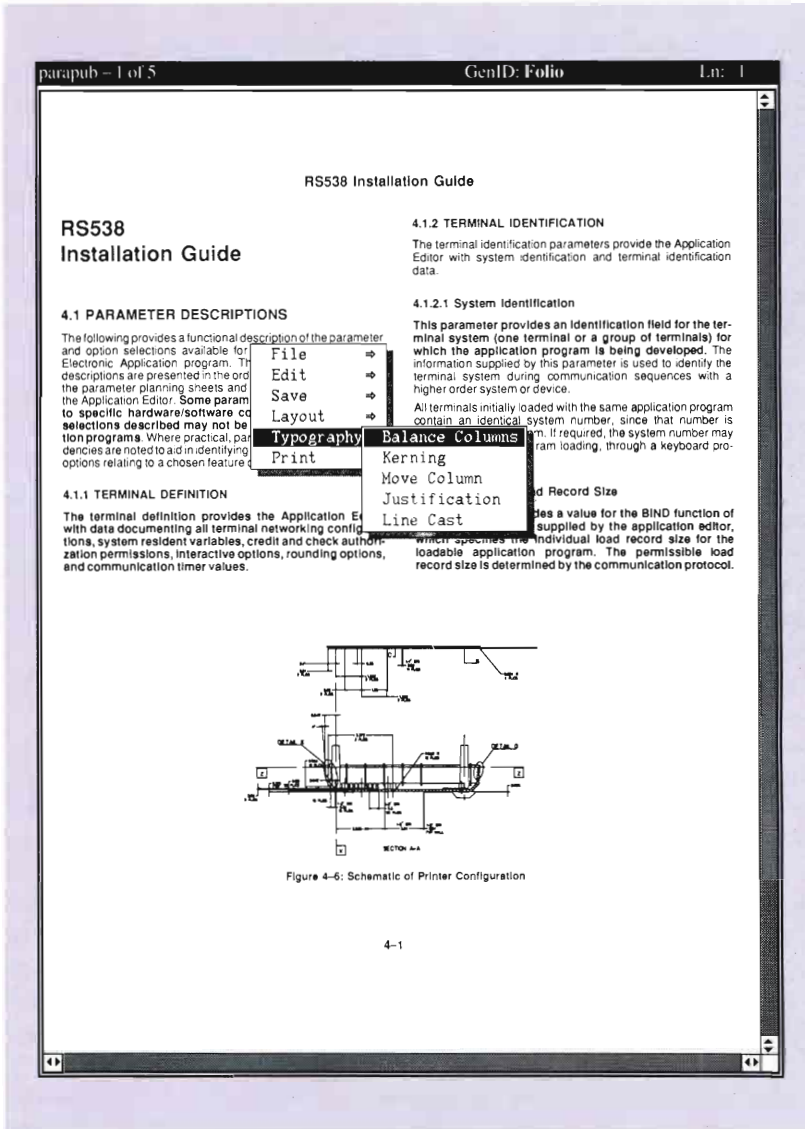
parapub – 1 of 5 GenID: Folio Ln: 1

RS538 Installation Guide

RS538 Installation Guide

4.1 PARAMETER DESCRIPTIONS

The following provides a functional description of the parameter and option selections available for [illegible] Electronic Application program. Th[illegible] descriptions are presented in the ord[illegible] the parameter planning sheets and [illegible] the Application Editor. Some param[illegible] to specific hardware/software co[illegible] selections described may not be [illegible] tion programs. Where practical, par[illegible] dencies are noted to aid in identifying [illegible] options relating to a chosen feature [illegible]

File ⇨
Edit ⇨
Save ⇨
Layout ⇨
Typography
Print

Balance Columns
Kerning
Move Column
Justification
Line Cast

4.1.1 TERMINAL DEFINITION

The terminal definition provides the Application E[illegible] with data documenting all terminal networking config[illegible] tions, system resident variables, credit and check authorization permissions, interactive options, rounding options, and communication timer values.

4.1.2 TERMINAL IDENTIFICATION

The terminal identification parameters provide the Application Editor with system identification and terminal identification data.

4.1.2.1 System Identification

This parameter provides an identification field for the terminal system (one terminal or a group of terminals) for which the application program is being developed. The information supplied by this parameter is used to identify the terminal system during communication sequences with a higher order system or device.

All terminals initially loaded with the same application program contain an identical system number, since that number is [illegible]m. If required, the system number may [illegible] ram loading, through a keyboard pro-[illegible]

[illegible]d Record Size

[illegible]des a value for the BIND function of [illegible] supplied by the application editor, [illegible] individual load record size for the loadable application program. The permissible load record size is determined by the communication protocol.

DETAIL A
DETAIL B
SECTION A-A

Figure 4–6: Schematic of Printer Configuration

4–1